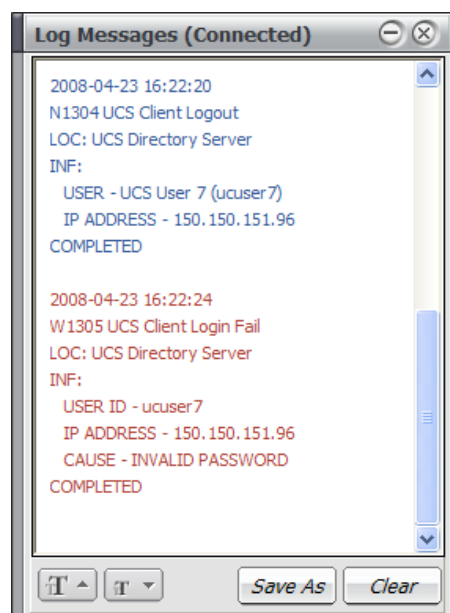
Log Messages (Connected)

2008-04-23 16:22:20
N1304 UCS Client Logout
LOC: UCS Directory Server
INF:
USER - UCS User 7 (ucuser7)
IP ADDRESS - 150.150.151.96
COMPLETED

2008-04-23 16:22:24
W1305 UCS Client Login Fail
LOC: UCS Directory Server
INF:
USER ID - ucuser7
IP ADDRESS - 150.150.151.96
CAUSE - INVALID PASSWORD
COMPLETED

Save As
Clear